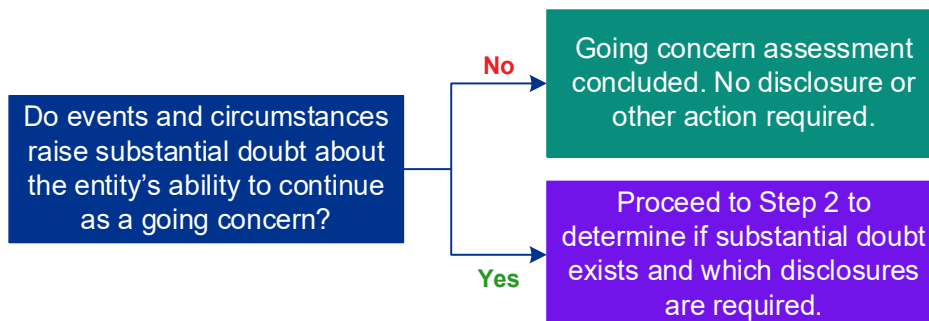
Do events and circumstances raise substantial doubt about the entity's ability to continue as a going concern?

No

Going concern assessment concluded. No disclosure or other action required.

Yes

Proceed to Step 2 to determine if substantial doubt exists and which disclosures are required.